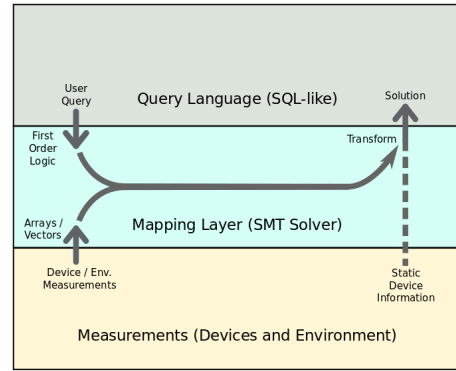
User Query

Query Language (SQL-like)

Solution

First Order Logic

Transform

Arrays / Vectors

Mapping Layer (SMT Solver)

Device / Env. Measurements

Static Device Information

Measurements (Devices and Environment)